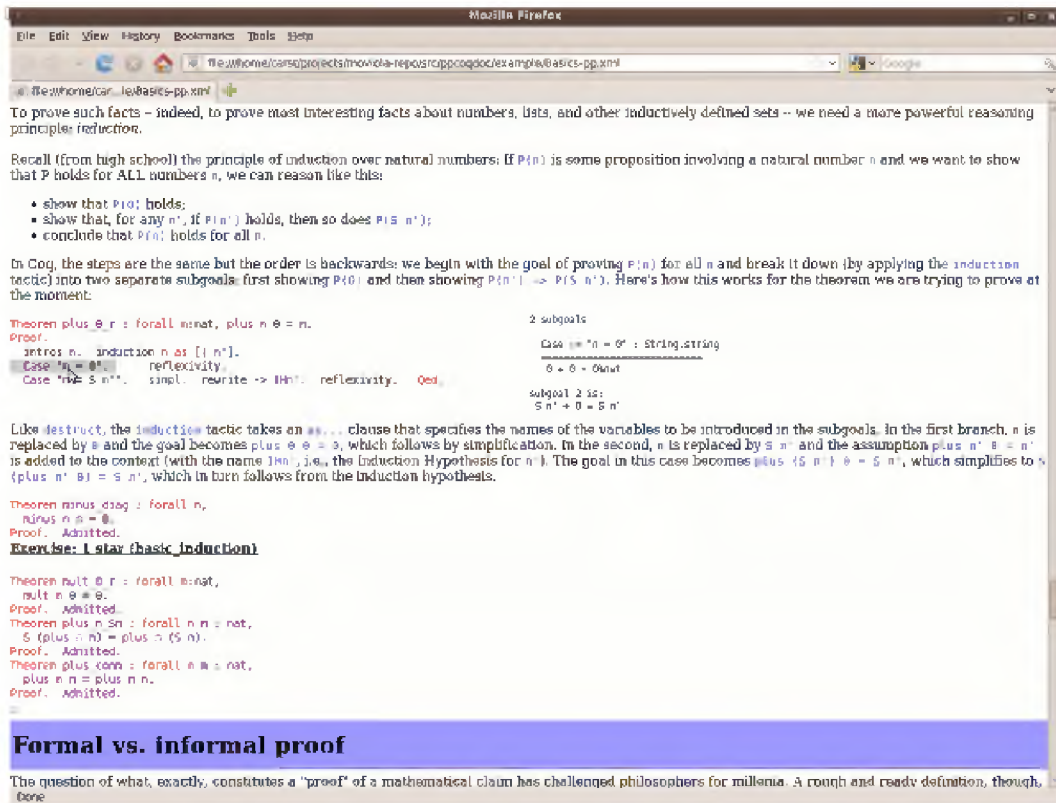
Mozilla Firefox

File Edit View History Bookmarks Tools Help

file:///home/carse/projects/movicola-repo/src/ppcoqdoc/example/basics-pp.xml

Google

file:///home/car...le/Basics-pp.xml

To prove such facts – indeed, to prove most interesting facts about numbers, lists, and other inductively defined sets – we need a more powerful reasoning principle: induction.

Recall (from high school) the principle of induction over natural numbers: If P(n) is some proposition involving a natural number n and we want to show that P holds for ALL numbers n, we can reason like this:

- show that P(O) holds;
- show that, for any n', if P(n') holds, then so does P(S n');
- conclude that P(n) holds for all n.

In Coq, the steps are the same but the order is backwards: we begin with the goal of proving P(n) for all n and break it down (by applying the induction tactic) into two separate subgoals: first showing P(O) and then showing P(n') -> P(S n'). Here's how this works for the theorem we are trying to prove at the moment:

Theorem plus_0_r : forall n:nat, plus n 0 = n.
Proof.
  intros n. induction n as [| n'].
  Case "n = 0". reflexivity.
  Case "n = S n'". simpl. rewrite -> IHn'. reflexivity. Qed.

2 subgoals

Case := "n = 0" : String.string
______________________________
0 + 0 = 0%nat

subgoal 2 is:
S n' + 0 = S n'

Like destruct, the induction tactic takes an as... clause that specifies the names of the variables to be introduced in the subgoals. In the first branch, n is replaced by 0 and the goal becomes plus 0 0 = 0, which follows by simplification. In the second, n is replaced by S n' and the assumption plus n' 0 = n' is added to the context (with the name IHn', i.e., the Induction Hypothesis for n'). The goal in this case becomes plus (S n') 0 = S n', which simplifies to S (plus n' 0) = S n', which in turn follows from the induction hypothesis.

Theorem minus_diag : forall n,
  minus n n = 0.
Proof. Admitted.

Exercise: 1 star (basic_induction)

Theorem mult_0_r : forall n:nat,
  mult n 0 = 0.
Proof. Admitted.
Theorem plus_n_Sm : forall n m : nat,
  S (plus n m) = plus n (S m).
Proof. Admitted.
Theorem plus_comm : forall n m : nat,
  plus n m = plus m n.
Proof. Admitted.

Formal vs. informal proof

The question of what, exactly, constitutes a "proof" of a mathematical claim has challenged philosophers for millenia. A rough and ready definition, though,

Done